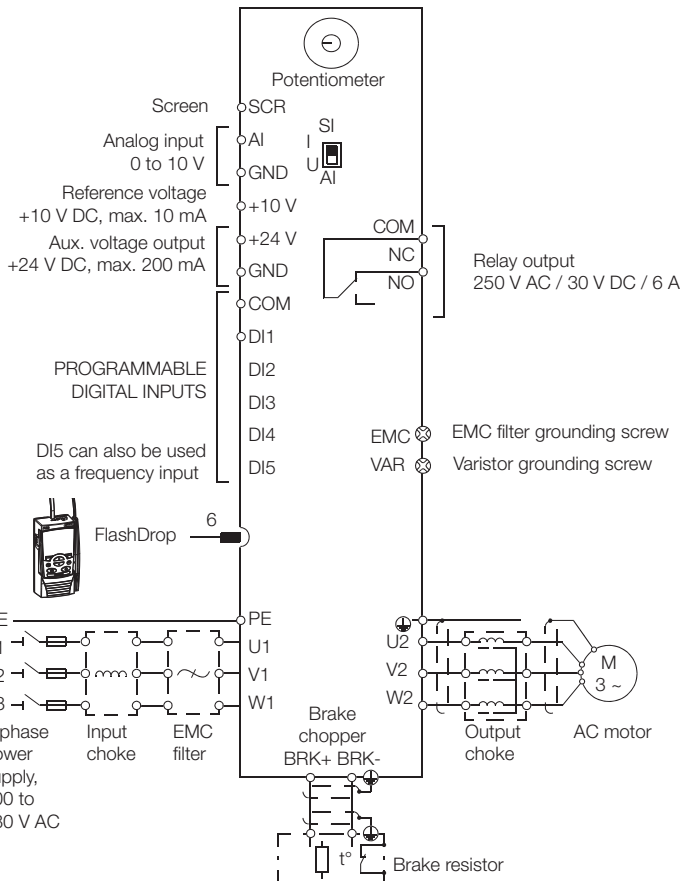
Potentiometer

Screen SCR

Analog input 0 to 10 V AI GND

SI I U AI

Reference voltage +10 V DC, max. 10 mA +10 V

Aux. voltage output +24 V DC, max. 200 mA +24 V GND

COM NC NO

Relay output 250 V AC / 30 V DC / 6 A

COM DI1

PROGRAMMABLE DIGITAL INPUTS DI2 DI3 DI4

DI5 can also be used as a frequency input DI5

EMC EMC filter grounding screw

VAR Varistor grounding screw

6

FlashDrop

E PE

1 U1

2 V1

3 W1

phase ower pply, 00 to 30 V AC

Input choke

EMC filter

Brake chopper BRK+ BRK-

U2 V2 W2

M 3 ~

Output choke

AC motor

t°

Brake resistor